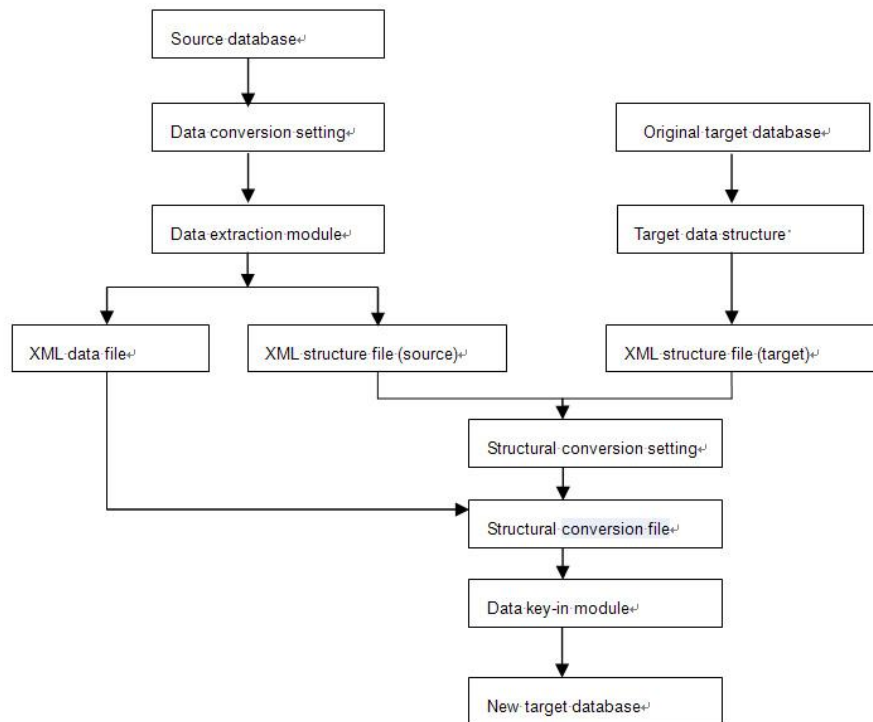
Source database

Data conversion setting

Original target database

Data extraction module

Target data structure

XML data file

XML structure file (source)

XML structure file (target)

Structural conversion setting

Structural conversion file

Data key-in module

New target database